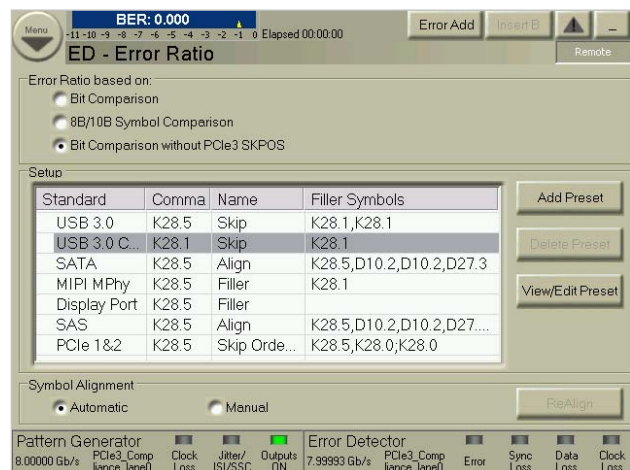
Menu
BER: 0.000
-11 -10 -9 -8 -7 -6 -5 -4 -3 -2 -1 0 Elapsed 00:00:00
ED - Error Ratio
Error Add
Insert B
Remote

Error Ratio based on:
Bit Comparison
8B/10B Symbol Comparison
Bit Comparison without PCIe3 SKPOS

Setup

| Standard | Comma | Name | Filler Symbols |
|---|---|---|---|
| USB 3.0 | K28.5 | Skip | K28.1,K28.1 |
| USB 3.0 C... | K28.1 | Skip | K28.1 |
| SATA | K28.5 | Align | K28.5,D10.2,D10.2,D27.3 |
| MIPI MPhy | K28.5 | Filler | K28.1 |
| Display Port | K28.5 | Filler | |
| SAS | K28.5 | Align | K28.5,D10.2,D10.2,D27.... |
| PCIe 1&2 | K28.5 | Skip Orde... | K28.5,K28.0;K28.0 |

Add Preset
Delete Preset
View/Edit Preset

Symbol Alignment
Automatic
Manual
ReAlign

Pattern Generator
8.00000 Gb/s
PCIe3_Compliance_lane0
Clock Loss
Jitter/ISI/SSC
Outputs ON
Error Detector
7.99993 Gb/s
PCIe3_Compliance_lane0
Error
Sync Loss
Data Loss
Clock Loss